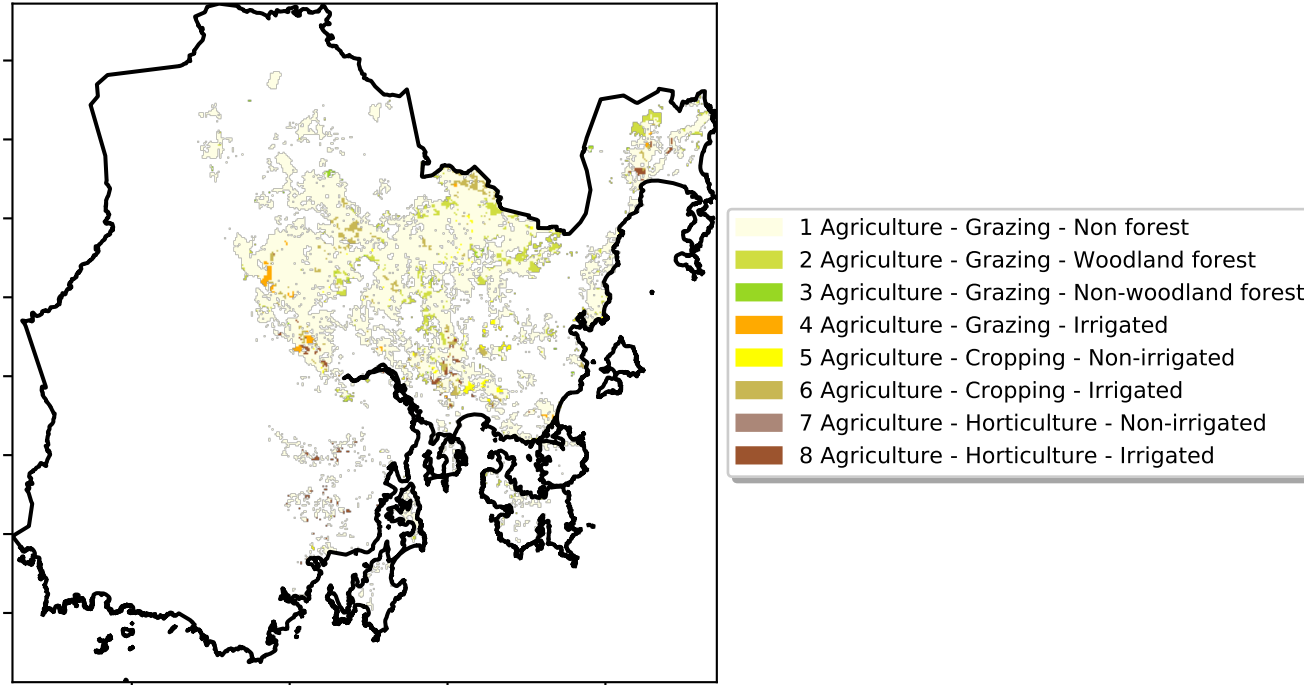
1 Agriculture - Grazing - Non forest
2 Agriculture - Grazing - Woodland forest
3 Agriculture - Grazing - Non-woodland forest
4 Agriculture - Grazing - Irrigated
5 Agriculture - Cropping - Non-irrigated
6 Agriculture - Cropping - Irrigated
7 Agriculture - Horticulture - Non-irrigated
8 Agriculture - Horticulture - Irrigated